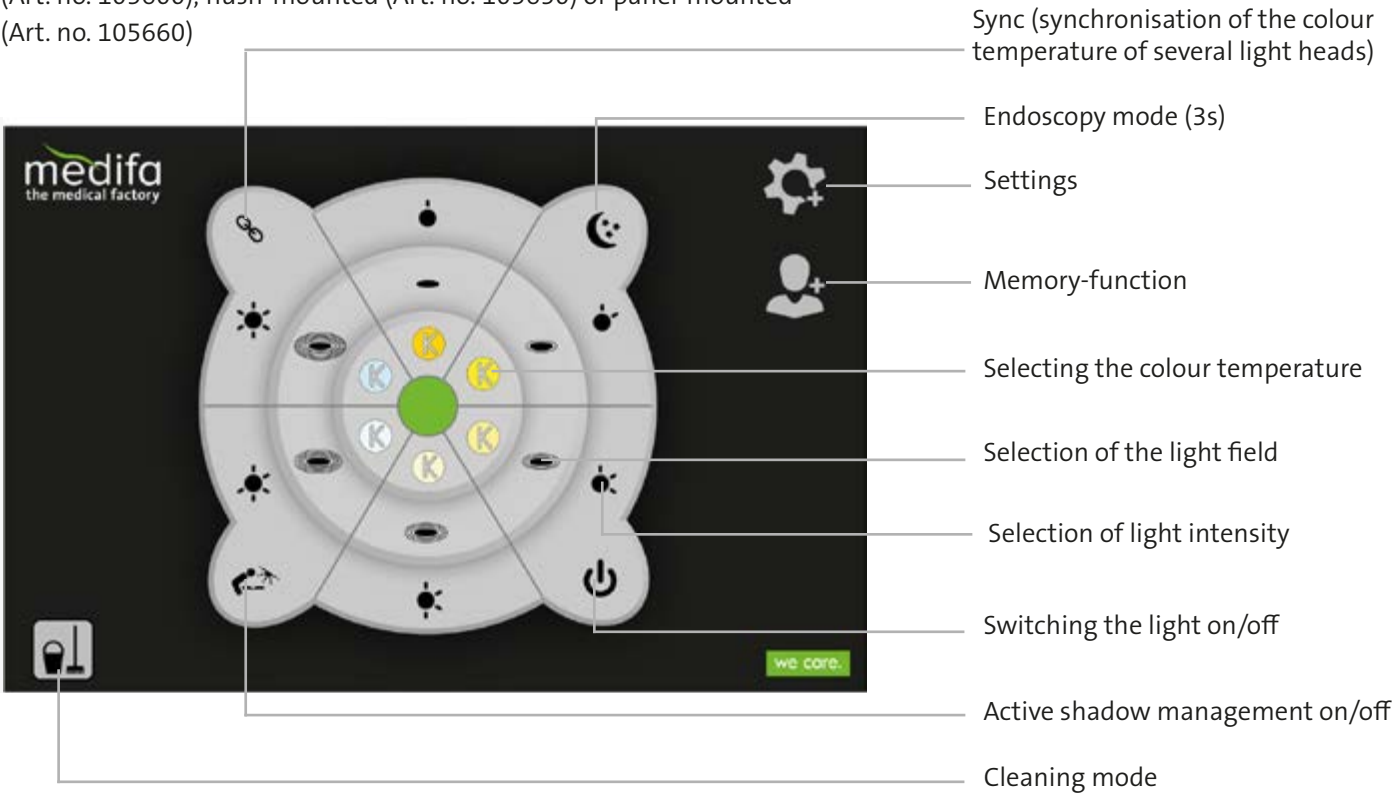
(Art. no. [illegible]), flush-mounted (Art. no. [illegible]) or panel-mounted (Art. no. 105660)

Sync (synchronisation of the colour temperature of several light heads)

Endoscopy mode (3s)

Settings

Memory-function

Selecting the colour temperature

Selection of the light field

Selection of light intensity

Switching the light on/off

Active shadow management on/off

Cleaning mode

medifa
the medical factory

K
K
K
K
K

we care.